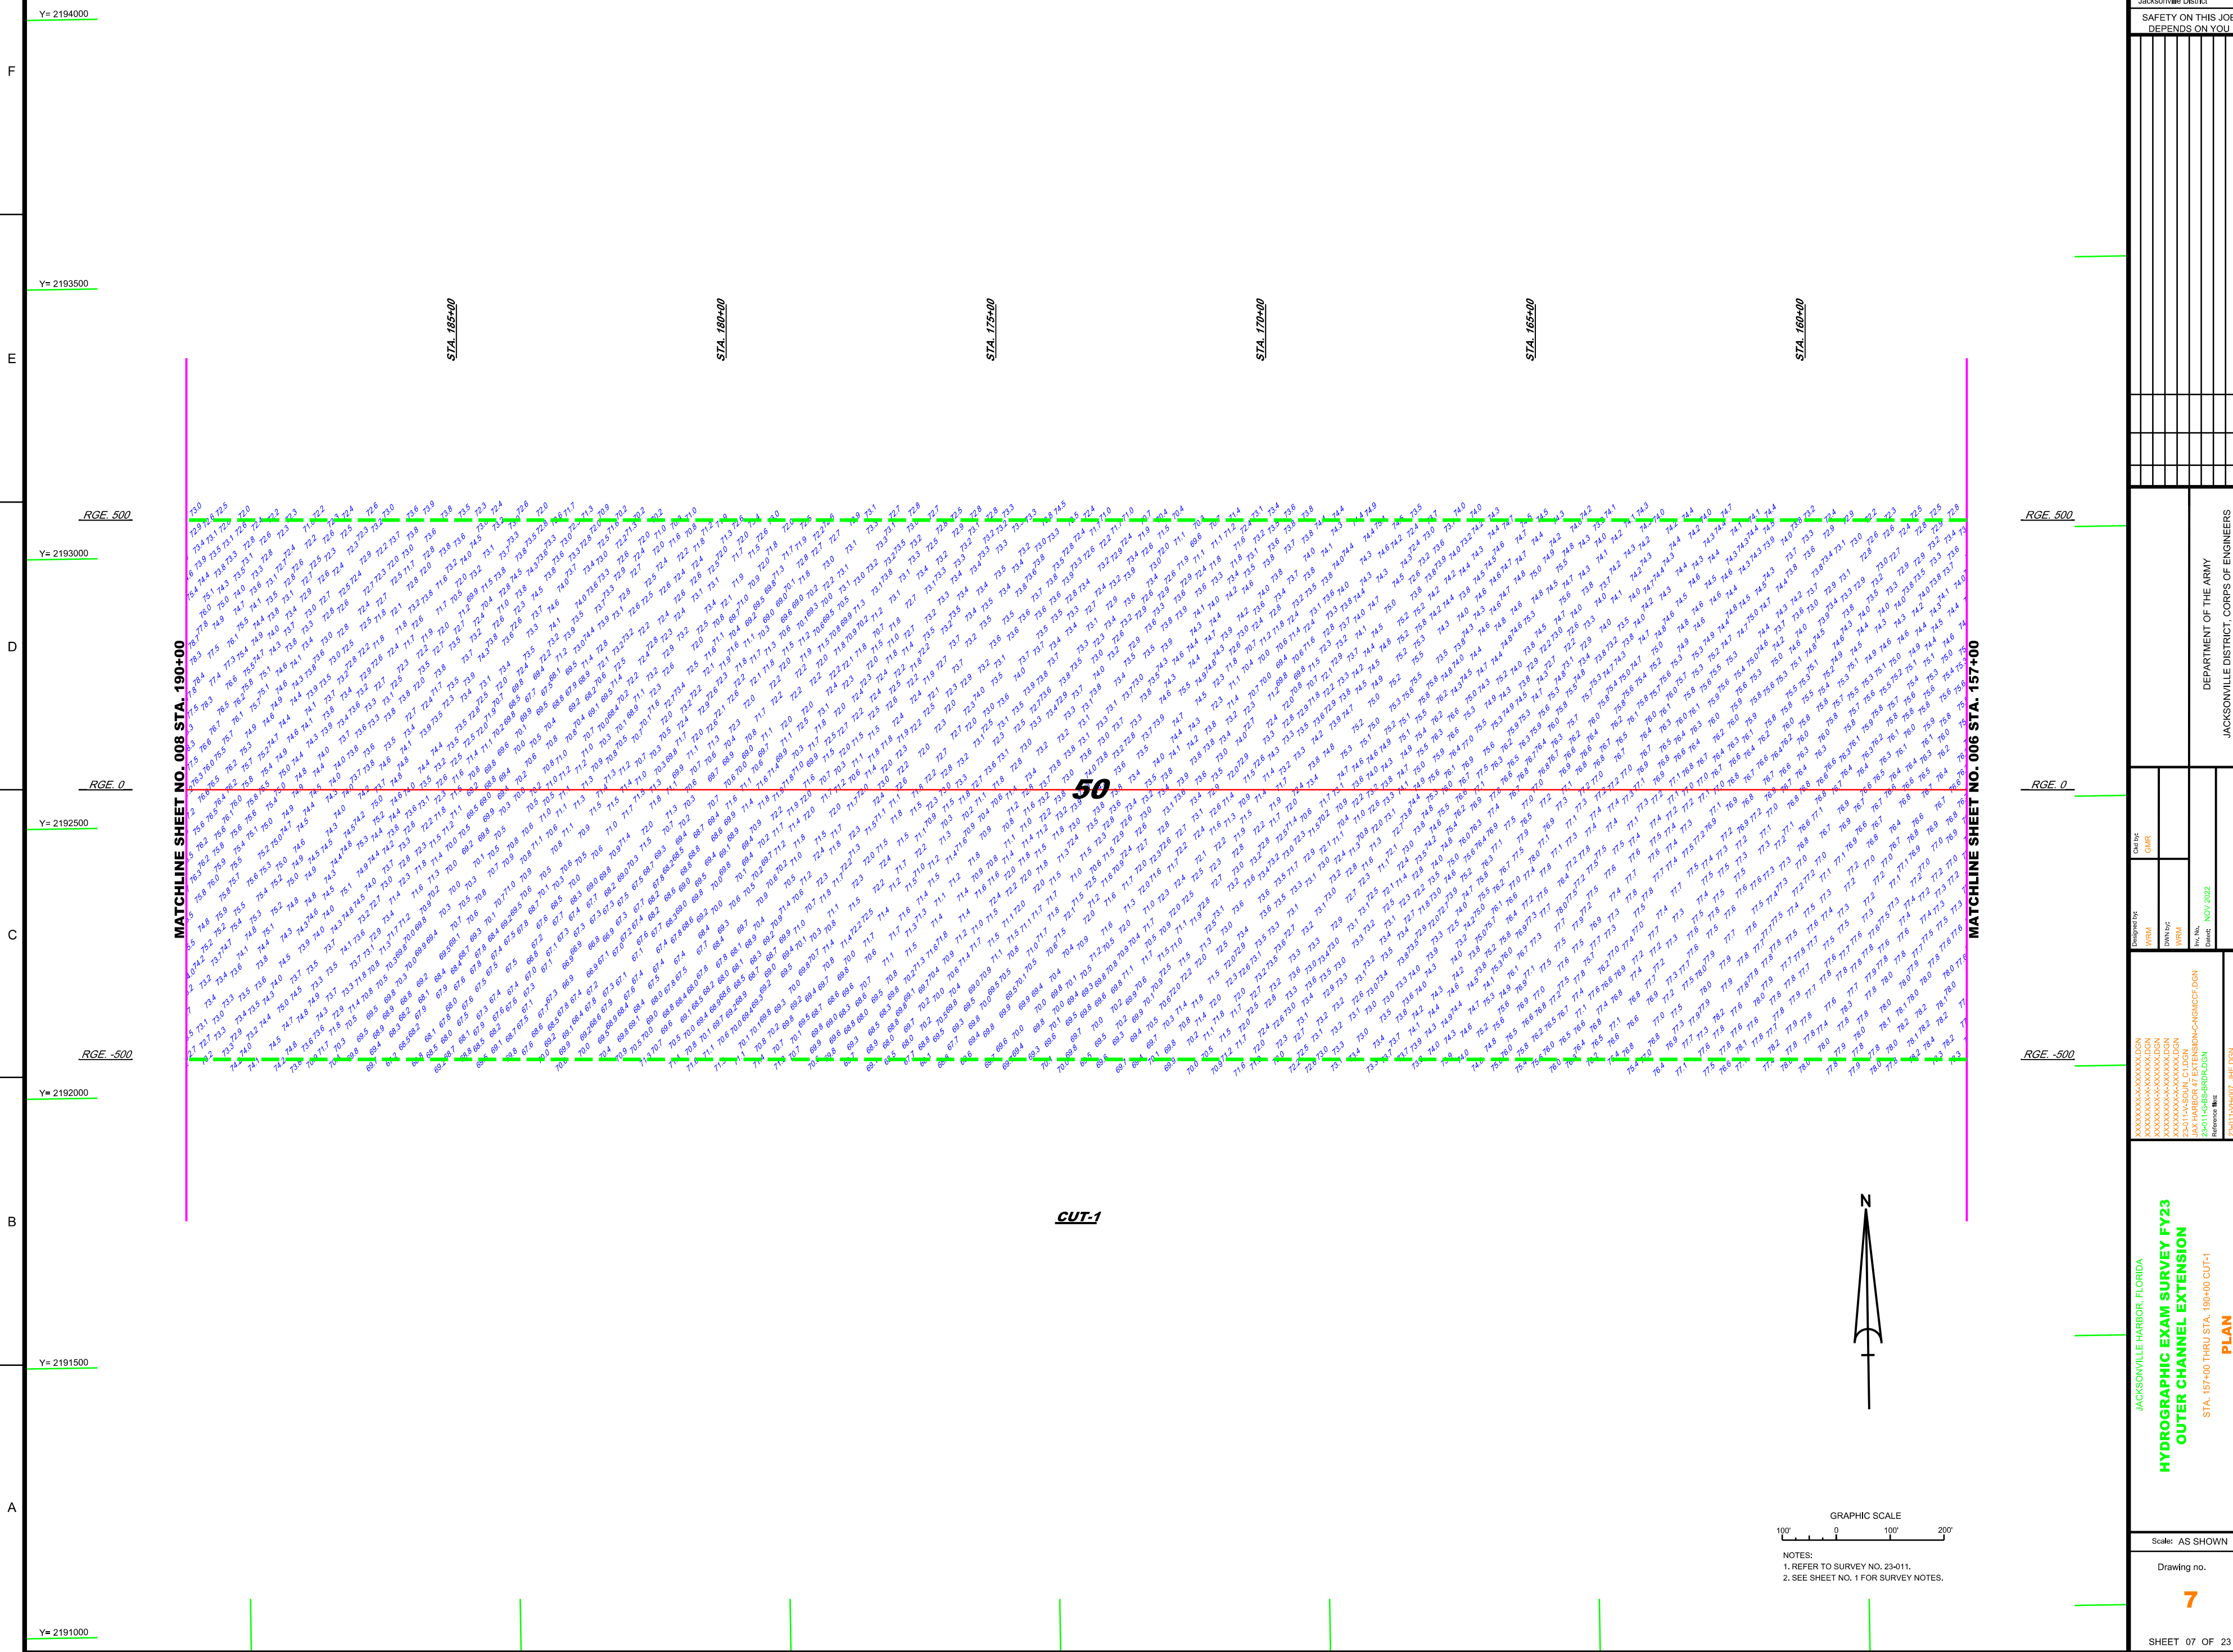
F

E

D

C

B

A

Y= 2194000

Y= 2193500

Y= 2193000

Y= 2192500

Y= 2192000

Y= 2191500

Y= 2191000

STA. 185+00

STA. 180+00

STA. 175+00

STA. 170+00

STA. 165+00

STA. 160+00

RGE. 500

RGE. 0

RGE. -500

RGE. 500

RGE. 0

RGE. -500

MATCHLINE SHEET NO. 008 STA. 190+00

MATCHLINE SHEET NO. 006 STA. 157+00

50

CUT-1

N

GRAPHIC SCALE

100' 0 100' 200'

NOTES:
1. REFER TO SURVEY NO. 23-011.
2. SEE SHEET NO. 1 FOR SURVEY NOTES.

Jacksonville District

SAFETY ON THIS JOB DEPENDS ON YOU

DEPARTMENT OF THE ARMY
JACKSONVILLE DISTRICT, CORPS OF ENGINEERS

Designed by: WRM
DWN by: WRM
Ckd by: GMR
Inv. No.
Date: NOV 2022

Reference files:

JACKSONVILLE HARBOR, FLORIDA
HYDROGRAPHIC EXAM SURVEY FY23
OUTER CHANNEL EXTENSION
STA. 157+00 THRU STA. 190+00 CUT-1
PLAN

Scale: AS SHOWN

Drawing no.

7

SHEET 07 OF 23